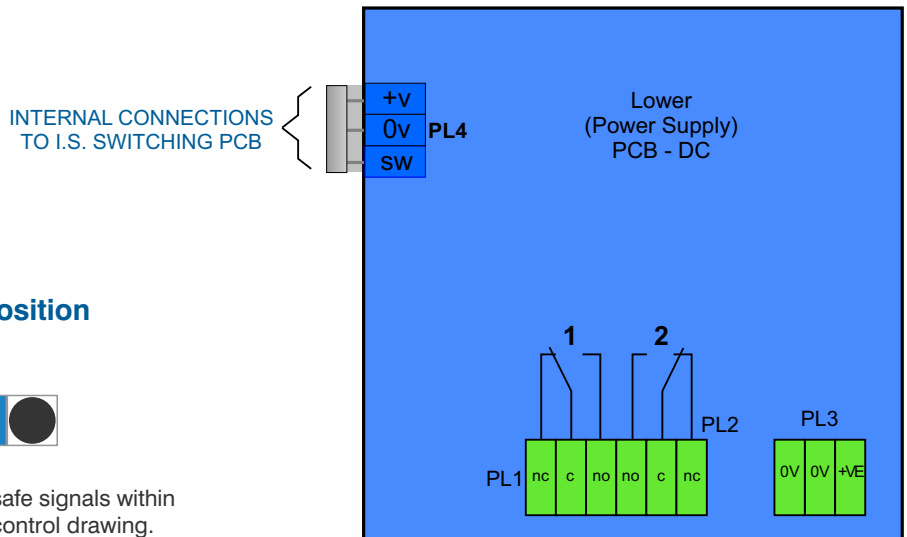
INTERNAL CONNECTIONS TO I.S. SWITCHING PCB

+v
0v
sw
PL4

Lower
(Power Supply)
PCB - DC

osition

safe signals within
control drawing.

1
2

PL2
PL3

PL1
| nc | c | no | no | c | nc |
|---|---|---|---|---|---|

| 0V | 0V | +VE |
|---|---|---|